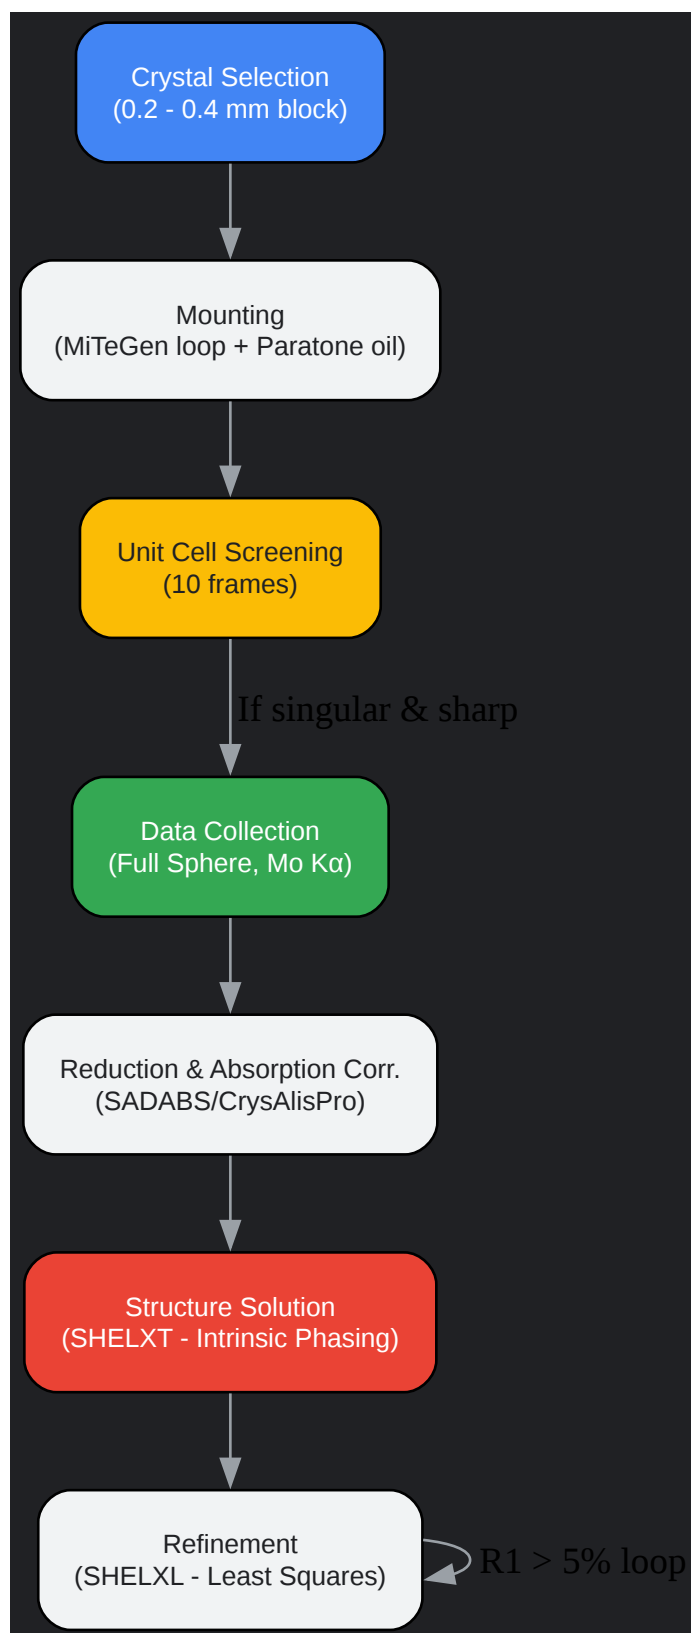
Crystal Selection
(0.2 - 0.4 mm block)

Mounting
(MiTeGen loop + Paratone oil)

Unit Cell Screening
(10 frames)

If singular & sharp

Data Collection
(Full Sphere, Mo Kα)

Reduction & Absorption Corr.
(SADABS/CrysAlisPro)

Structure Solution
(SHELXT - Intrinsic Phasing)

Refinement
(SHELXL - Least Squares)

R1 > 5% loop